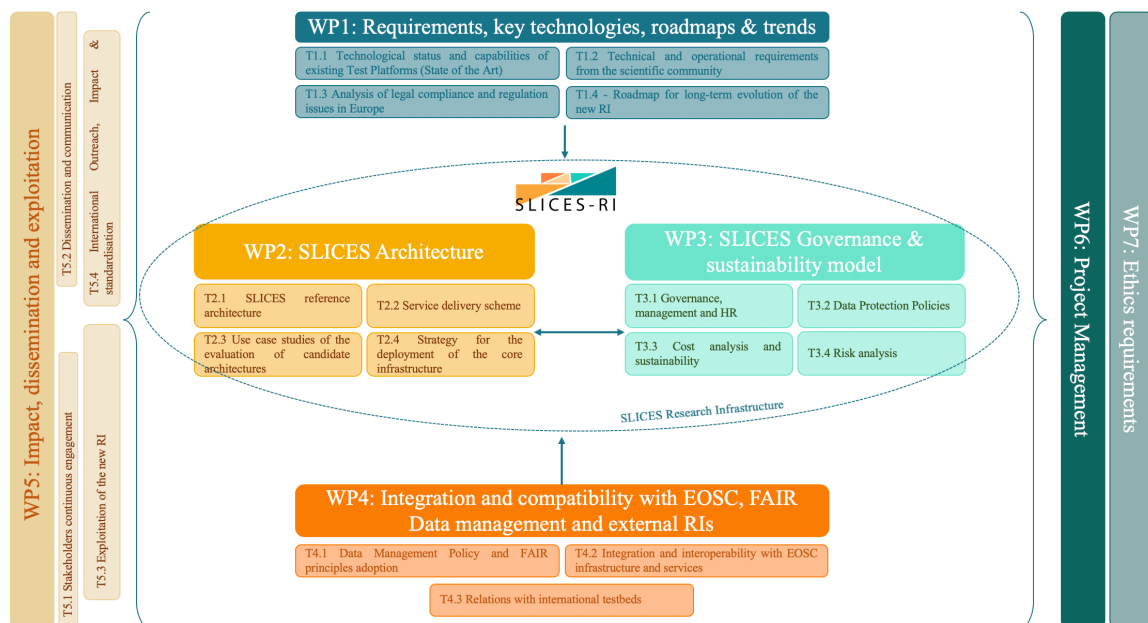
WP5: Impact, dissemination and exploitation

T5.2 Dissemination and communication

T5.4 International Outreach, Impact & standardisation

T5.1 Stakeholders continuous engagement

T5.3 Exploitation of the new RI

WP1: Requirements, key technologies, roadmaps & trends

T1.1 Technological status and capabilities of existing Test Platforms (State of the Art)

T1.2 Technical and operational requirements from the scientific community

T1.3 Analysis of legal compliance and regulation issues in Europe

T1.4 - Roadmap for long-term evolution of the new RI

SLICES-RI

WP2: SLICES Architecture

T2.1 SLICES reference architecture

T2.2 Service delivery scheme

T2.3 Use case studies of the evaluation of candidate architectures

T2.4 Strategy for the deployment of the core infrastructure

WP3: SLICES Governance & sustainability model

T3.1 Governance, management and HR

T3.2 Data Protection Policies

T3.3 Cost analysis and sustainability

T3.4 Risk analysis

SLICES Research Infrastructure

WP4: Integration and compatibility with EOSC, FAIR Data management and external RIs

T4.1 Data Management Policy and FAIR principles adoption

T4.2 Integration and interoperability with EOSC infrastructure and services

T4.3 Relations with international testbeds

WP6: Project Management

WP7: Ethics requirements